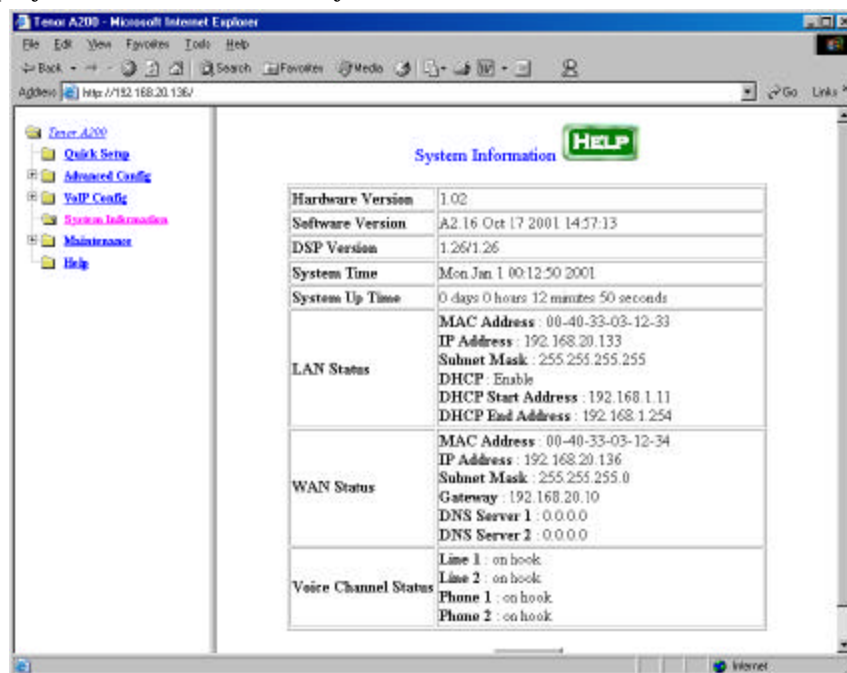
Tenor A200 - Microsoft Internet Explorer

File Edit View Favorites Tools Help

Back Search Favorites Media

Address http://192.168.20.136/

Go Links

Tenor A200
Quick Setup
Advanced Config
VoIP Config
System Information
Maintenance
Help

System Information HELP

| Hardware Version | 1.02 |
|---|---|
| Software Version | A2.16 Oct 17 2001 14:57:13 |
| DSP Version | 1.26/1.26 |
| System Time | Mon Jan 1 00:12:50 2001 |
| System Up Time | 0 days 0 hours 12 minutes 50 seconds |
| LAN Status | MAC Address : 00-40-33-03-12-33 IP Address : 192.168.20.133 Subnet Mask : 255.255.255.255 DHCP : Enable DHCP Start Address : 192.168.1.11 DHCP End Address : 192.168.1.254 |
| WAN Status | MAC Address : 00-40-33-03-12-34 IP Address : 192.168.20.136 Subnet Mask : 255.255.255.0 Gateway : 192.168.20.10 DNS Server 1 : 0.0.0.0 DNS Server 2 : 0.0.0.0 |
| Voice Channel Status | Line 1 : on hook Line 2 : on hook Phone 1 : on hook Phone 2 : on hook |

Internet